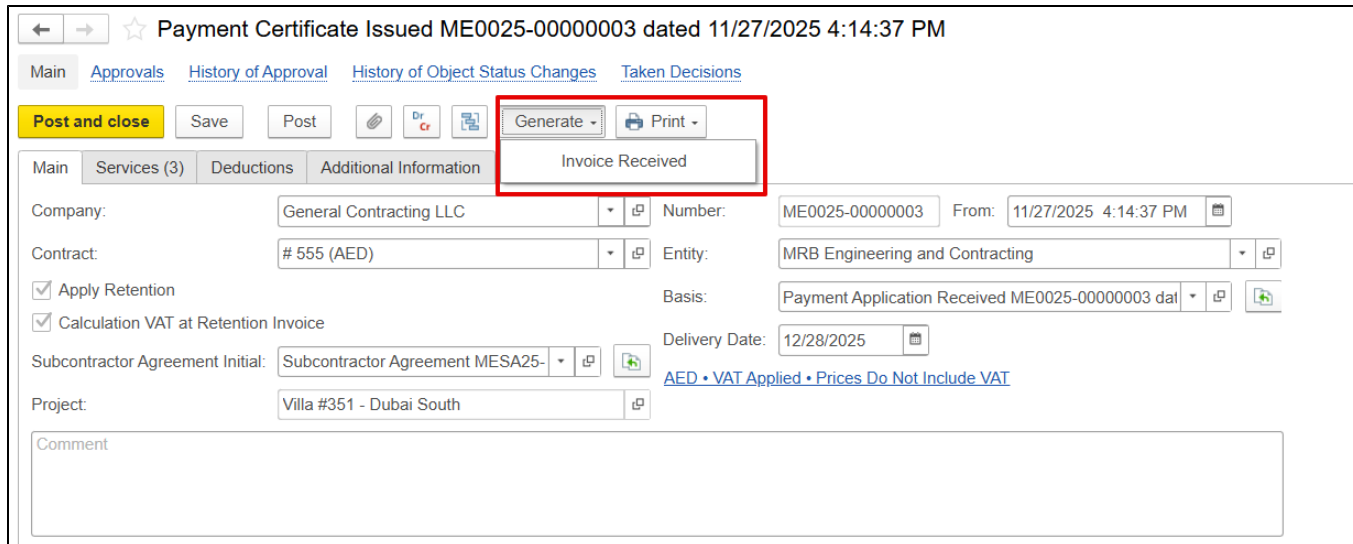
Payment Certificate Issued ME0025-00000003 dated 11/27/2025 4:14:37 PM

Main Approvals History of Approval History of Object Status Changes Taken Decisions

Post and close Save Post Dr Cr Generate Print

Invoice Received

Main Services (3) Deductions Additional Information

Company: General Contracting LLC

Contract: # 555 (AED)

Apply Retention

Calculation VAT at Retention Invoice

Subcontractor Agreement Initial: Subcontractor Agreement MESA25-

Project: Villa #351 - Dubai South

Number: ME0025-00000003 From: 11/27/2025 4:14:37 PM

Entity: MRB Engineering and Contracting

Basis: Payment Application Received ME0025-00000003 dat

Delivery Date: 12/28/2025

AED • VAT Applied • Prices Do Not Include VAT

Comment